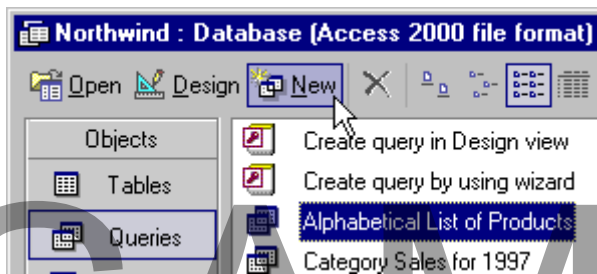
Northwind : Database (Access 2000 file format)

Open Design New

Objects

Tables

Queries

Create query in Design view

Create query by using wizard

Alphabetical List of Products

Category Sales for 1997